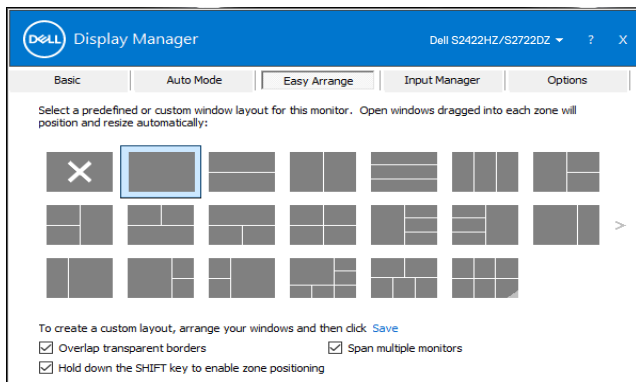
DELL Display Manager

Dell S2422HZ/S2722DZ ▾ ? X

Basic | Auto Mode | Easy Arrange | Input Manager | Options

Select a predefined or custom window layout for this monitor. Open windows dragged into each zone will position and resize automatically:

>

To create a custom layout, arrange your windows and then click Save

☑ Overlap transparent borders
☑ Span multiple monitors
☑ Hold down the SHIFT key to enable zone positioning